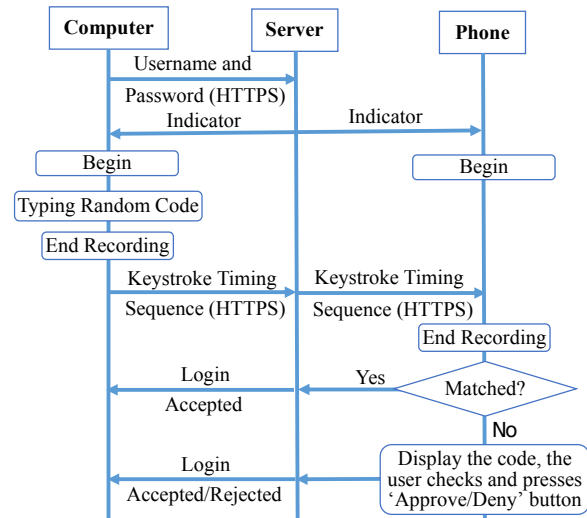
Computer

Server

Phone

Username and

Password (HTTPS)

Indicator

Indicator

Begin

Begin

Typing Random Code

End Recording

Keystroke Timing

Sequence (HTTPS)

Keystroke Timing

Sequence (HTTPS)

End Recording

Login

Accepted

Yes

Matched?

No

Login

Accepted/Rejected

Display the code, the user checks and presses 'Approve/Deny' button